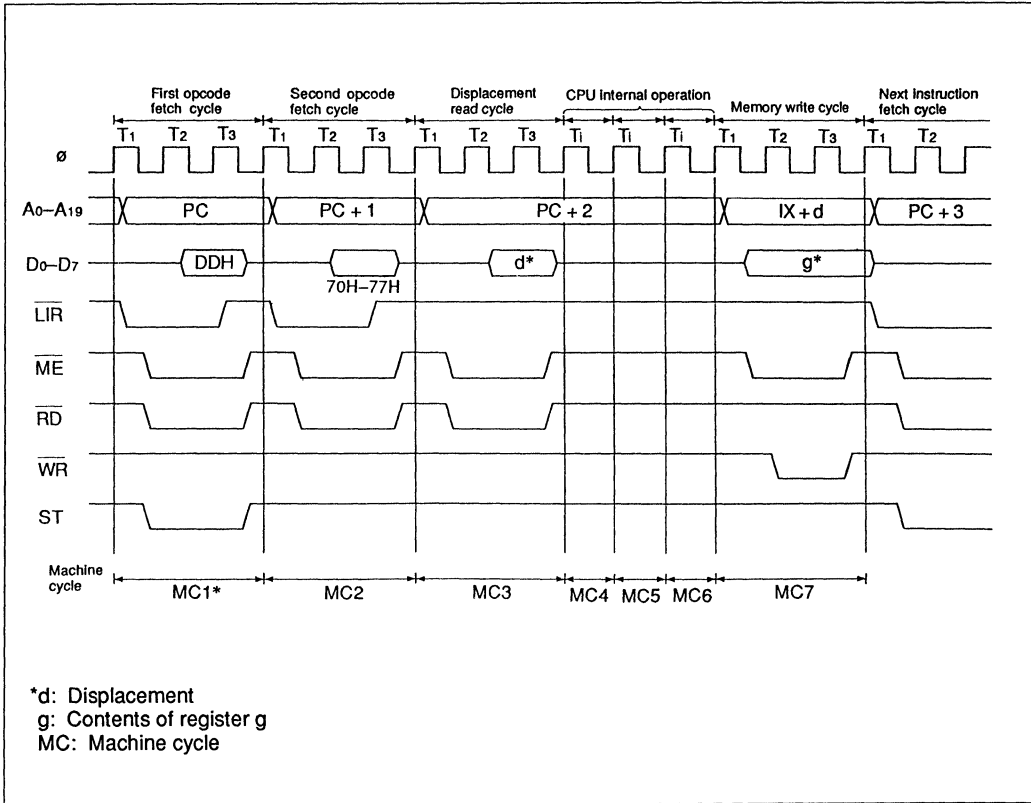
First opcode fetch cycle

Second opcode fetch cycle

Displacement read cycle

CPU internal operation

Memory write cycle

Next instruction fetch cycle

$T_1$ $T_2$ $T_3$ $T_1$ $T_2$ $T_3$ $T_1$ $T_2$ $T_3$ $T_i$ $T_i$ $T_i$ $T_1$ $T_2$ $T_3$ $T_1$ $T_2$

ø

$A_0$–$A_{19}$ PC PC + 1 PC + 2 IX + d PC + 3

$D_0$–$D_7$ DDH 70H–77H d* g*

$\overline{LIR}$

$\overline{ME}$

$\overline{RD}$

$\overline{WR}$

ST

Machine cycle MC1* MC2 MC3 MC4 MC5 MC6 MC7

*d: Displacement
g: Contents of register g
MC: Machine cycle